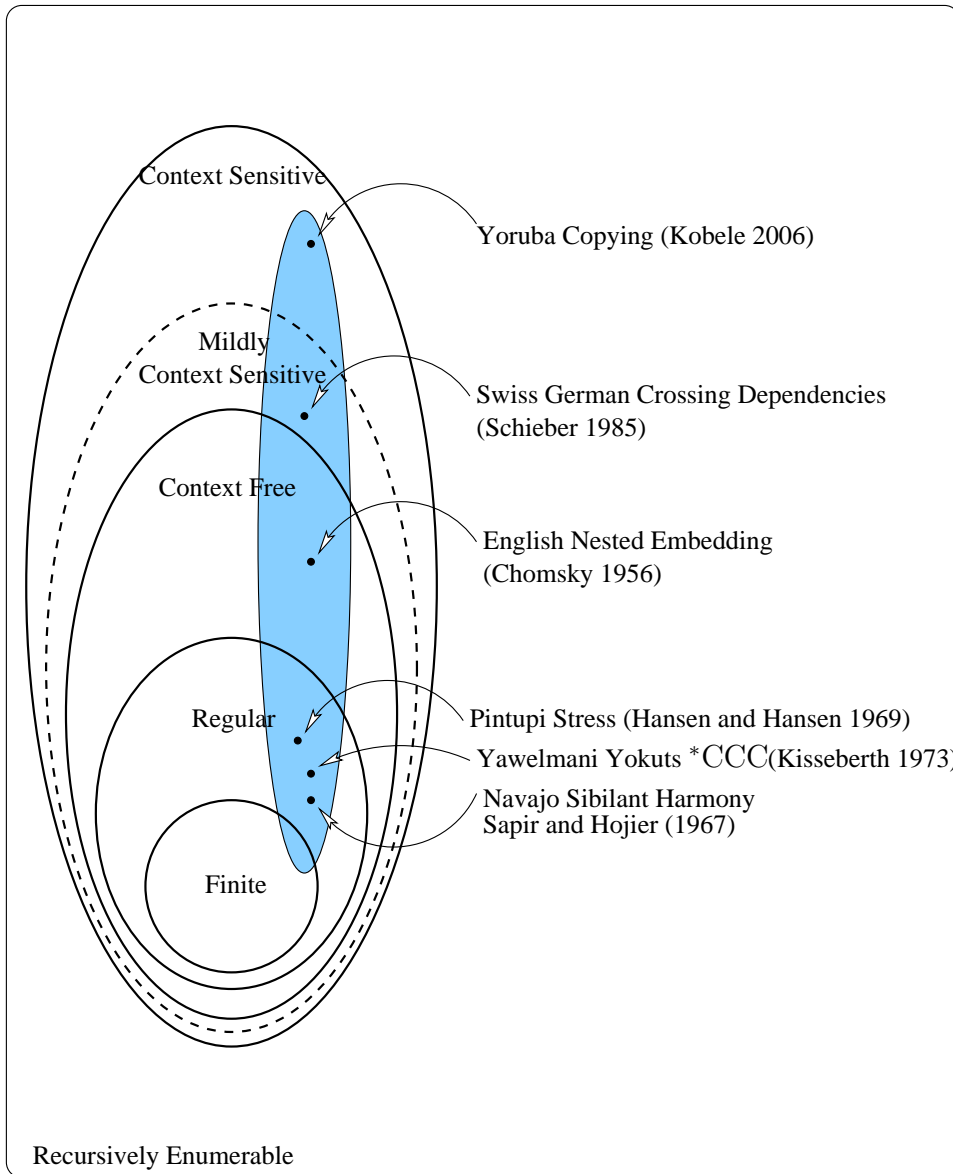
Context Sensitive

Mildly Context Sensitive

Context Free

Regular

Finite

Yoruba Copying (Kobele 2006)

Swiss German Crossing Dependencies (Schieber 1985)

English Nested Embedding (Chomsky 1956)

Pintupi Stress (Hansen and Hansen 1969)

Yawelmani Yokuts $^*$CCC(Kisseberth 1973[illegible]

Navajo Sibilant Harmony Sapir and Hojier (1967)

Recursively Enumerable